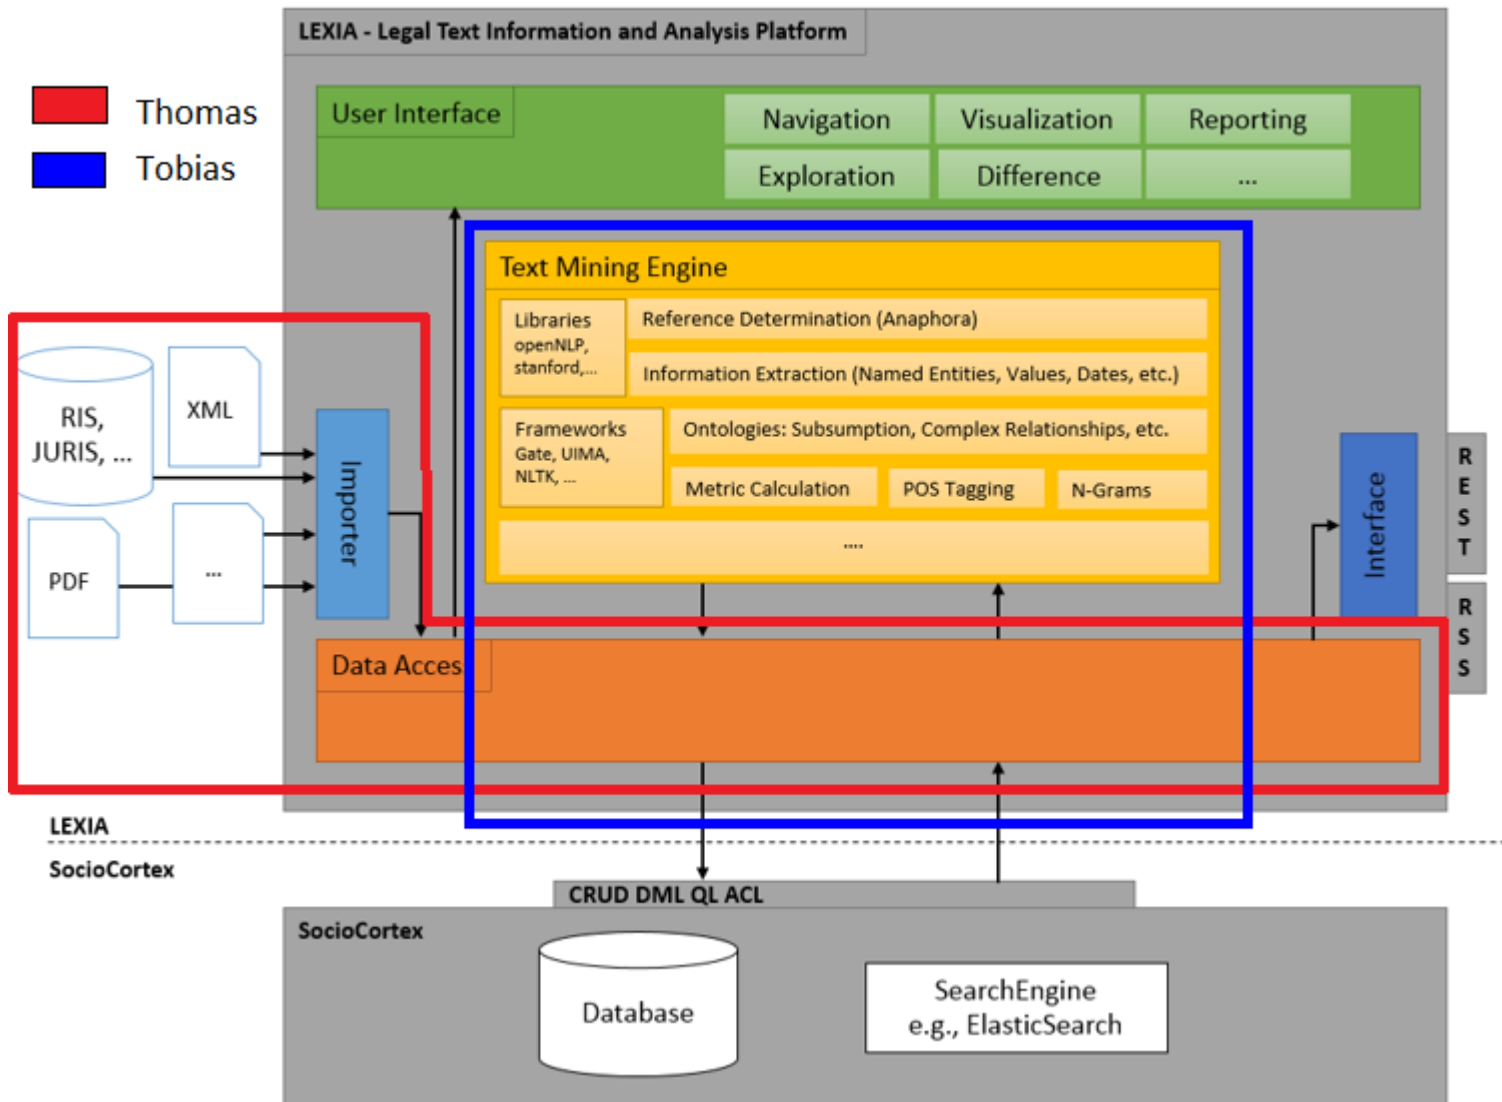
Thomas
Tobias

LEXIA - Legal Text Information and Analysis Platform

User Interface
Navigation
Visualization
Reporting
Exploration
Difference
...

Text Mining Engine
Libraries openNLP, stanford,...
Reference Determination (Anaphora)
Information Extraction (Named Entities, Values, Dates, etc.)
Frameworks Gate, UIMA, NLTK, ...
Ontologies: Subsumption, Complex Relationships, etc.
Metric Calculation
POS Tagging
N-Grams
....

RIS, JURIS, ...
XML
PDF
...
Importer
Interface
REST
RSS
Data Acces

LEXIA
SocioCortex
CRUD DML QL ACL
SocioCortex
Database
SearchEngine e.g., ElasticSearch